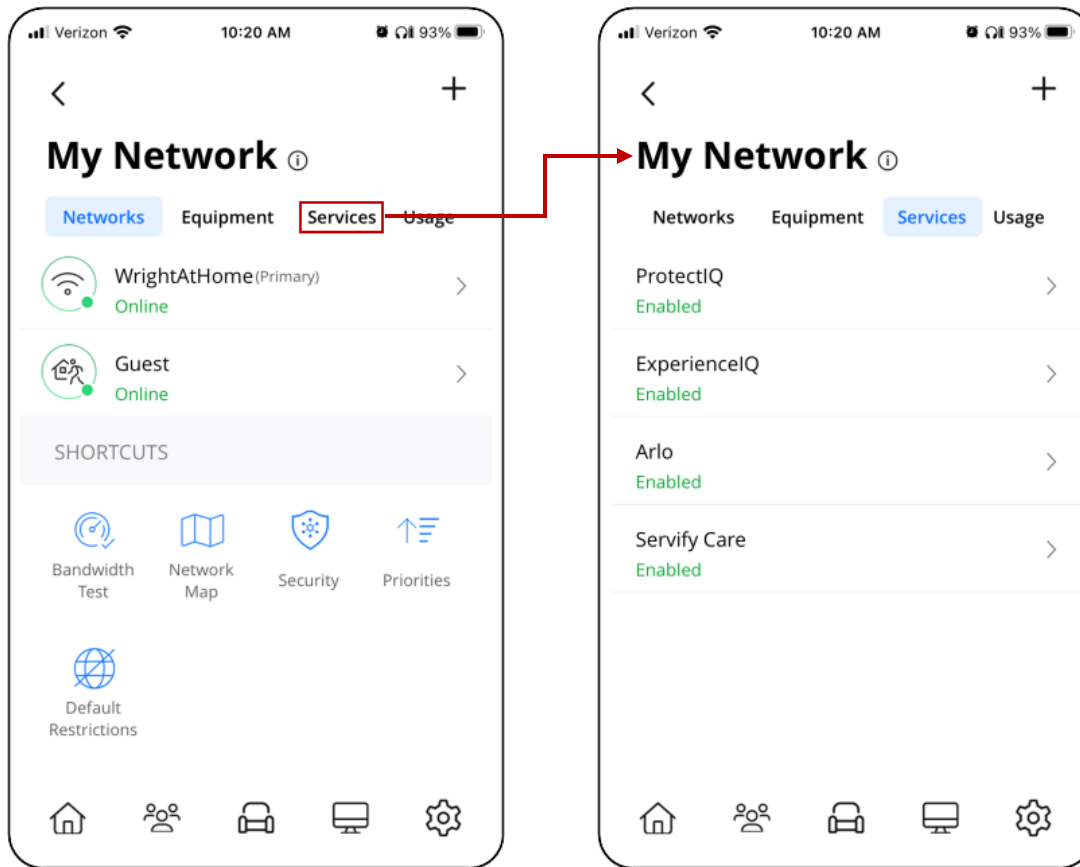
Verizon 10:20 AM 93%

<

+

My Network ⓘ

Networks Equipment Services Usage

WrightAtHome (Primary)
Online

Guest
Online

SHORTCUTS

Bandwidth Test

Network Map

Security

Priorities

Default Restrictions

Verizon 10:20 AM 93%

<

+

My Network ⓘ

Networks Equipment Services Usage

ProtectIQ
Enabled

ExperienceIQ
Enabled

Arlo
Enabled

Servify Care
Enabled